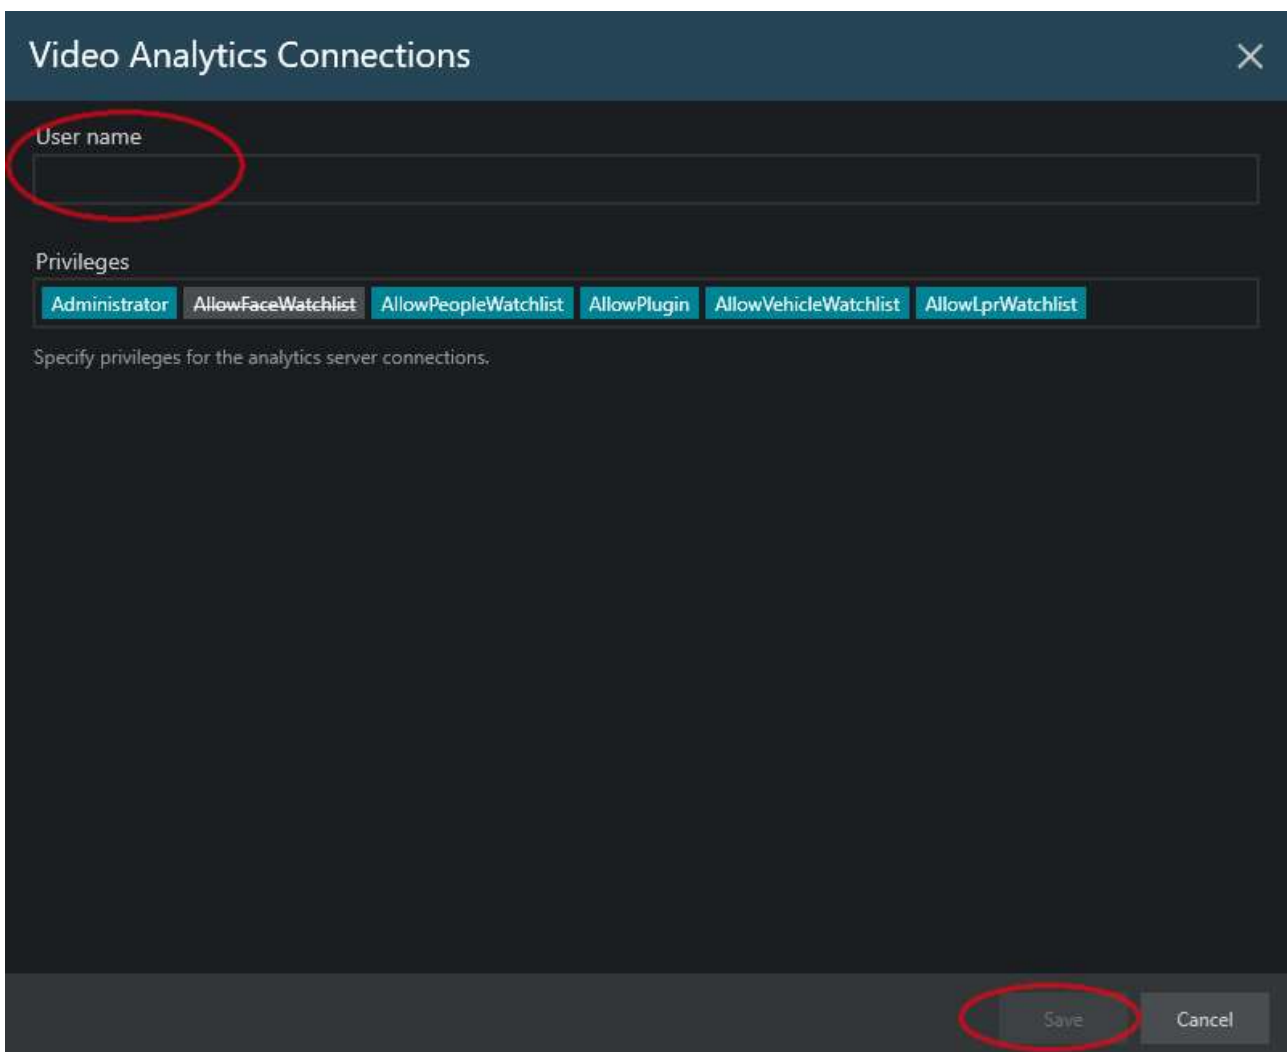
Video Analytics Connections

User name

Privileges

Administrator AllowFaceWatchlist AllowPeopleWatchlist AllowPlugin AllowVehicleWatchlist AllowLprWatchlist

Specify privileges for the analytics server connections.

Save Cancel